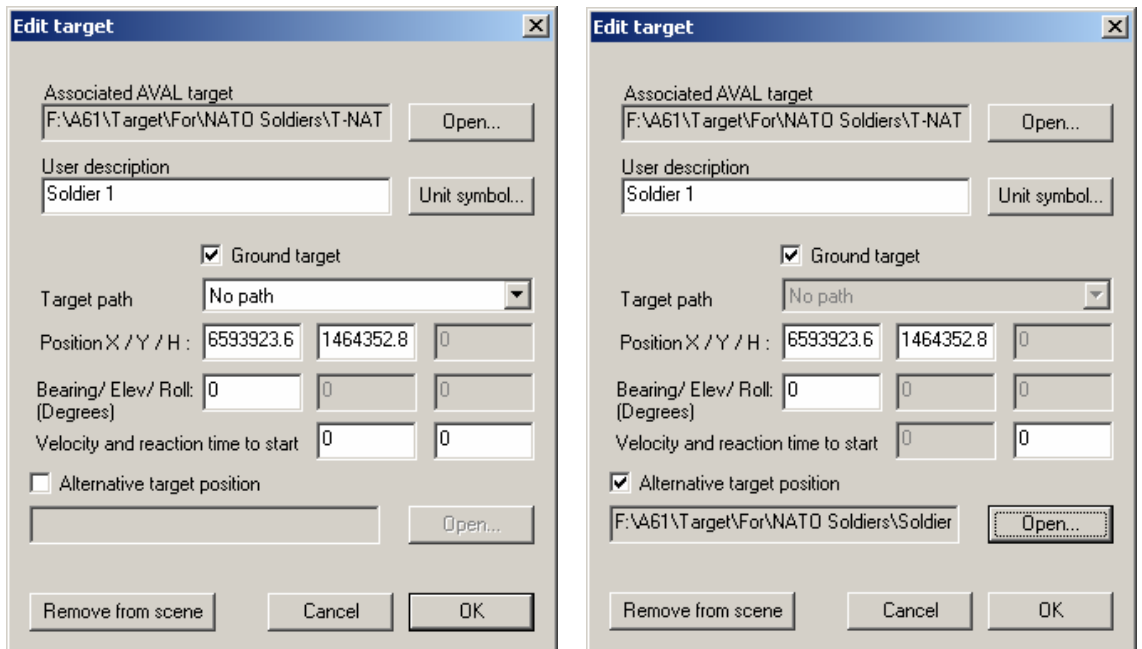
Edit target
×

Associated AVAL target
F:\A61\Target\For\NATO Soldiers\T-NAT
Open...

User description
Soldier 1
Unit symbol...

Ground target

Target path
No path

Position X / Y / H :
6593923.6
1464352.8
0

Bearing/ Elev/ Roll: (Degrees)
0
0
0

Velocity and reaction time to start
0
0

Alternative target position

Open...

Remove from scene
Cancel
OK

Edit target
×

Associated AVAL target
F:\A61\Target\For\NATO Soldiers\T-NAT
Open...

User description
Soldier 1
Unit symbol...

Ground target

Target path
No path

Position X / Y / H :
6593923.6
1464352.8
0

Bearing/ Elev/ Roll: (Degrees)
0
0
0

Velocity and reaction time to start
0
0

Alternative target position
F:\A61\Target\For\NATO Soldiers\Soldier
Open...

Remove from scene
Cancel
OK